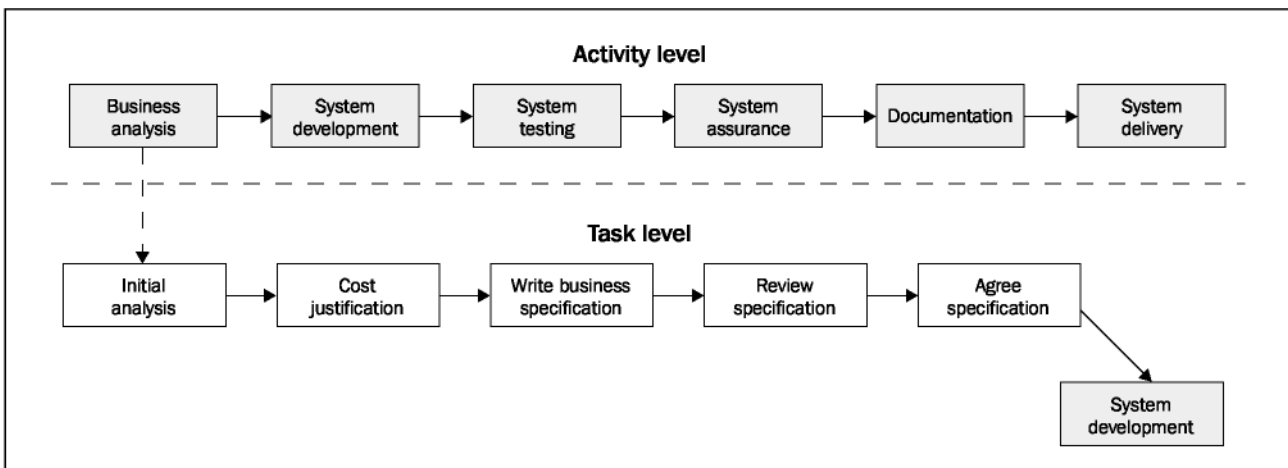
Activity level

Business analysis

System development

System testing

System assurance

Documentation

System delivery

Task level

Initial analysis

Cost justification

Write business specification

Review specification

Agree specification

System development